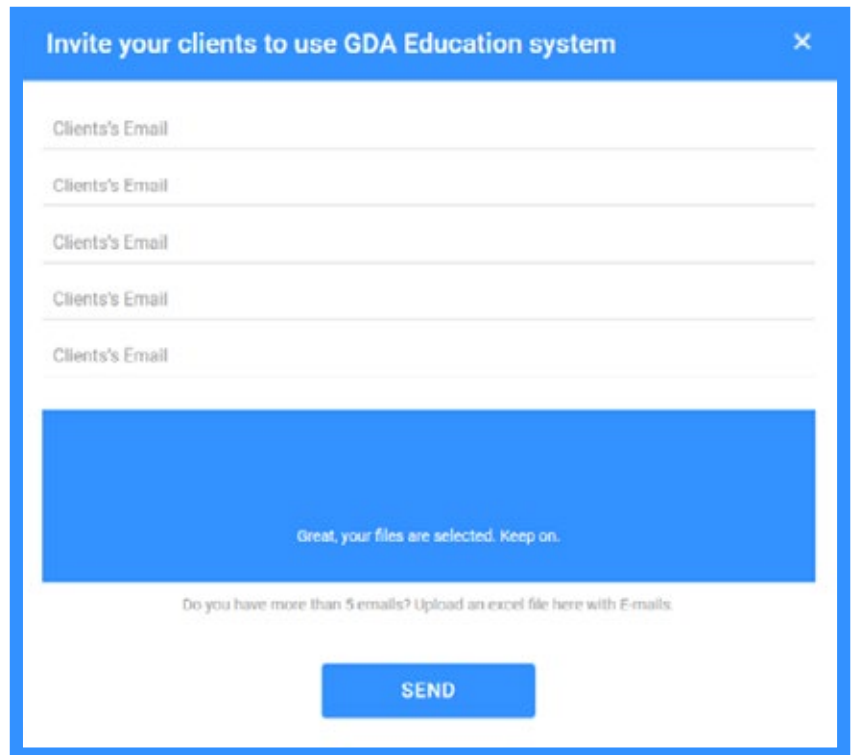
Invite your clients to use GDA Education system

×

Clients's Email

Clients's Email

Clients's Email

Clients's Email

Clients's Email

Great, your files are selected. Keep on.

Do you have more than 5 emails? Upload an excel file here with E-mails.

SEND